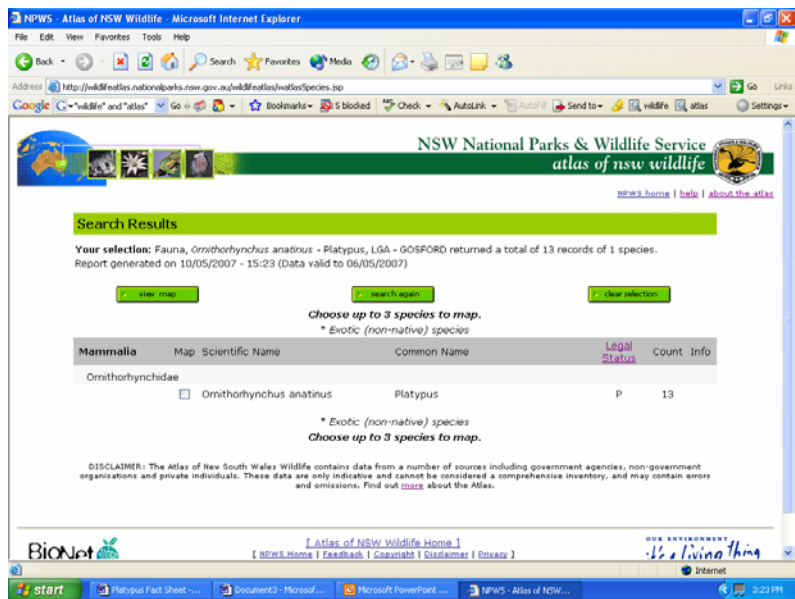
NPWS - Atlas of NSW Wildlife - Microsoft Internet Explorer

File Edit View Favorites Tools Help

Back Search Favorites Media

Address http://wildlifeatlas.nationalparks.nsw.gov.au/wildlifeatlas/watlasSpecies.jsp Go Links

Google "wildlife" and "atlas" Go Bookmarks 5 blocked Check AutoLink AutoFill Send to wildlife atlas Settings

NSW National Parks & Wildlife Service
atlas of nsw wildlife

NPWS home | help | about the atlas

Search Results

Your selection: Fauna, Ornithorhynchus anatinus - Platypus, LGA - GOSFORD returned a total of 13 records of 1 species.
Report generated on 10/05/2007 - 15:23 (Data valid to 06/05/2007)

view map search again clear selection

Choose up to 3 species to map.
* Exotic (non-native) species

| Mammalia | Map | Scientific Name | Common Name | Legal Status | Count | Info |
|---|---|---|---|---|---|---|
| Ornithorhynchidae | | | | | | |
| | ☐ | Ornithorhynchus anatinus | Platypus | P | 13 | |

* Exotic (non-native) species
Choose up to 3 species to map.

DISCLAIMER: The Atlas of New South Wales Wildlife contains data from a number of sources including government agencies, non-government organisations and private individuals. These data are only indicative and cannot be considered a comprehensive inventory, and may contain errors and omissions. Find out more about the Atlas.

[ Atlas of NSW Wildlife Home ]
[ NPWS Home | Feedback | Copyright | Disclaimer | Privacy ]

BioNet

OUR ENVIRONMENT
It's a Living Thing

Internet

start Platypus Fact Sheet -... Document3 - Microsof... Microsoft PowerPoint ... NPWS - Atlas of NSW... 3:23 PM